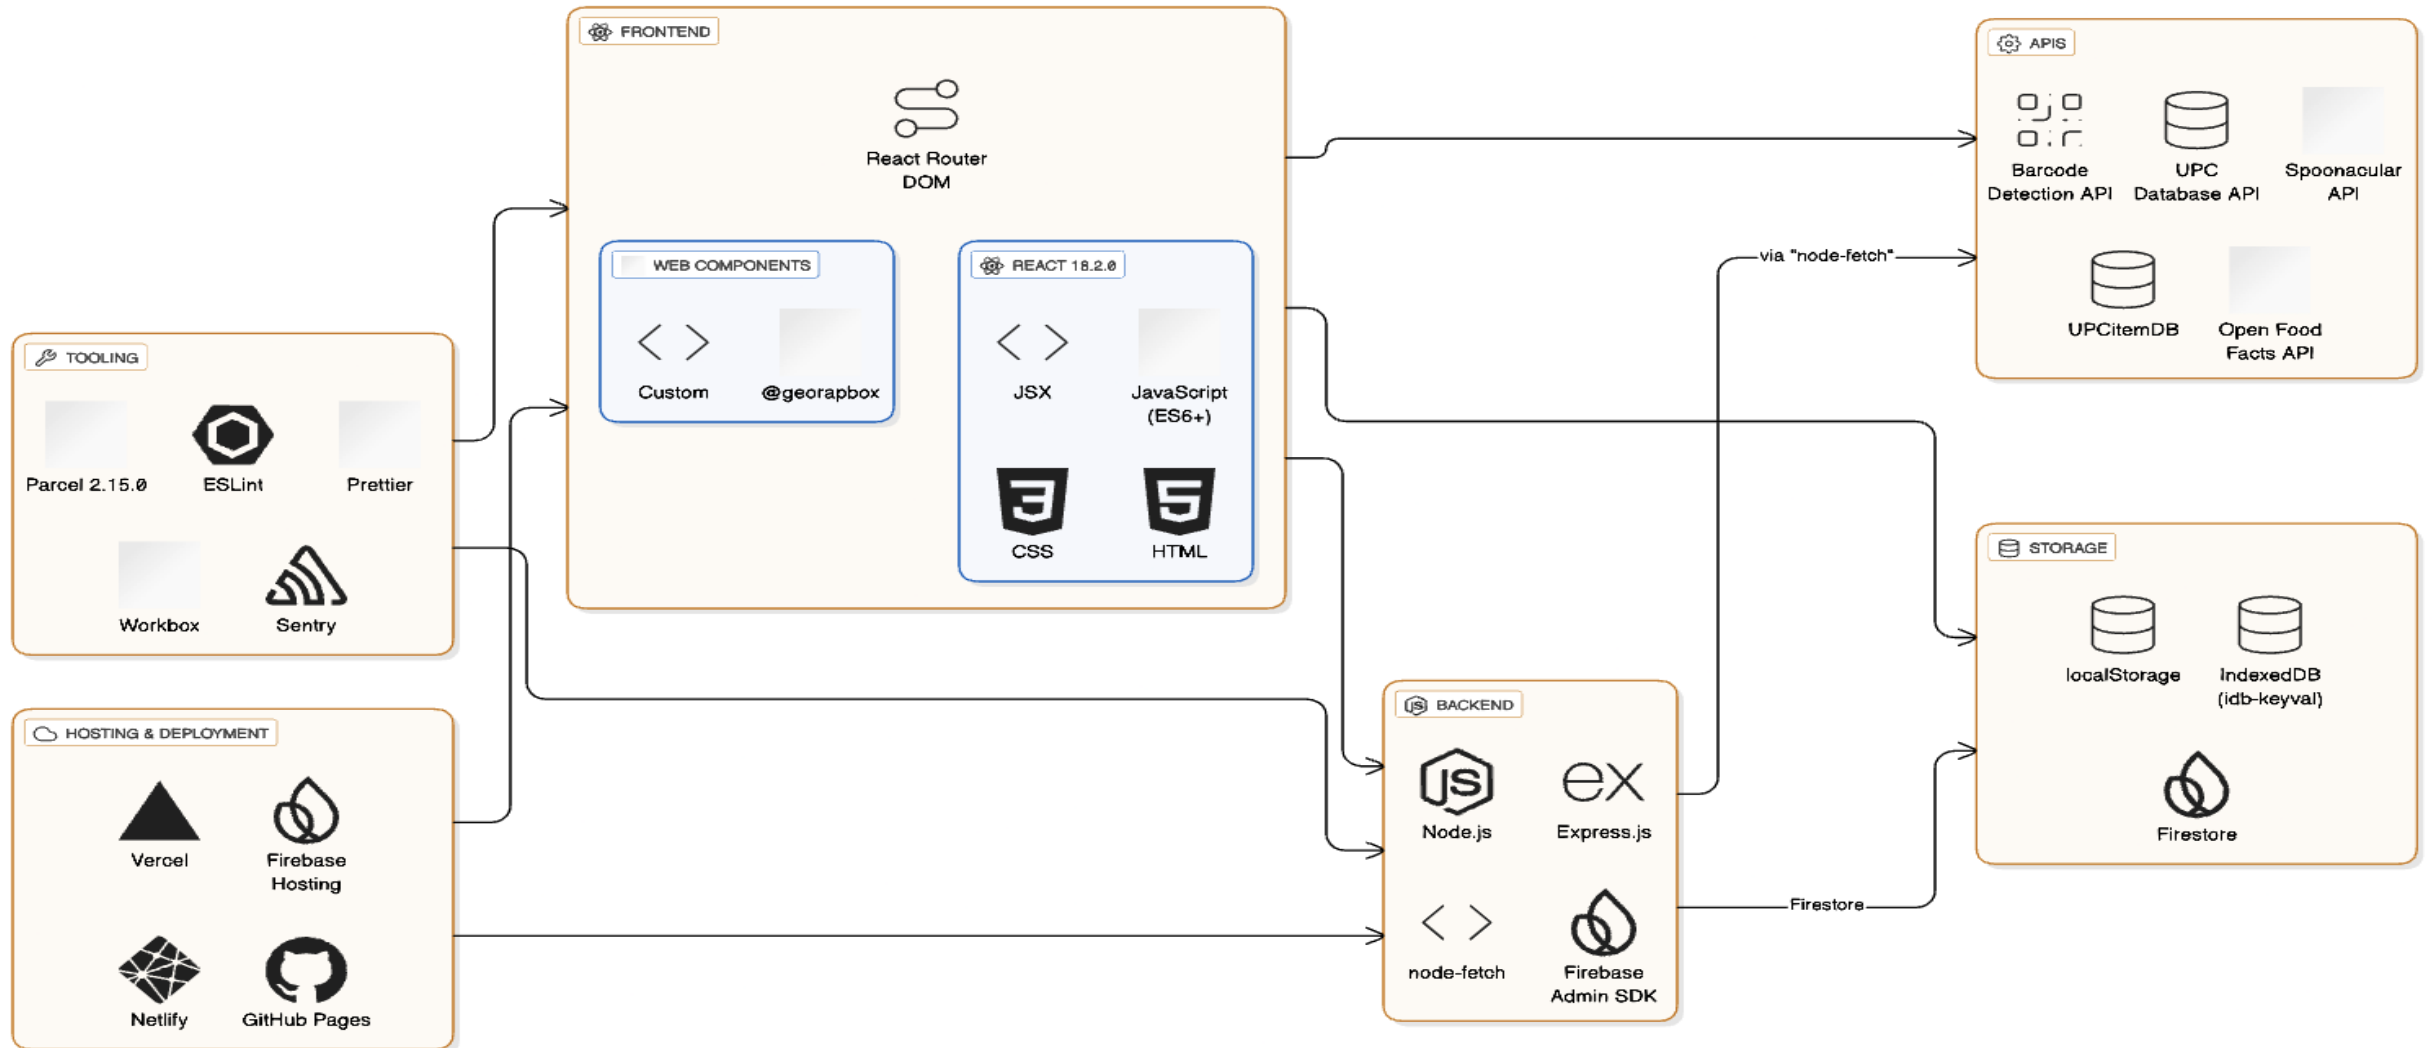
TOOLING

Parcel 2.15.0
ESLint
Prettier
Workbox
Sentry

HOSTING & DEPLOYMENT

Vercel
Firebase Hosting
Netlify
GitHub Pages

FRONTEND

React Router DOM

WEB COMPONENTS

Custom
@georapbox

REACT 18.2.0

JSX
JavaScript (ES6+)
CSS
HTML

APIS

Barcode Detection API
UPC Database API
Spoonacular API
UPCitemDB
Open Food Facts API

via "node-fetch"

STORAGE

localStorage
IndexedDB (idb-keyval)
Firestore

BACKEND

Node.js
Express.js
node-fetch
Firebase Admin SDK

Firestore